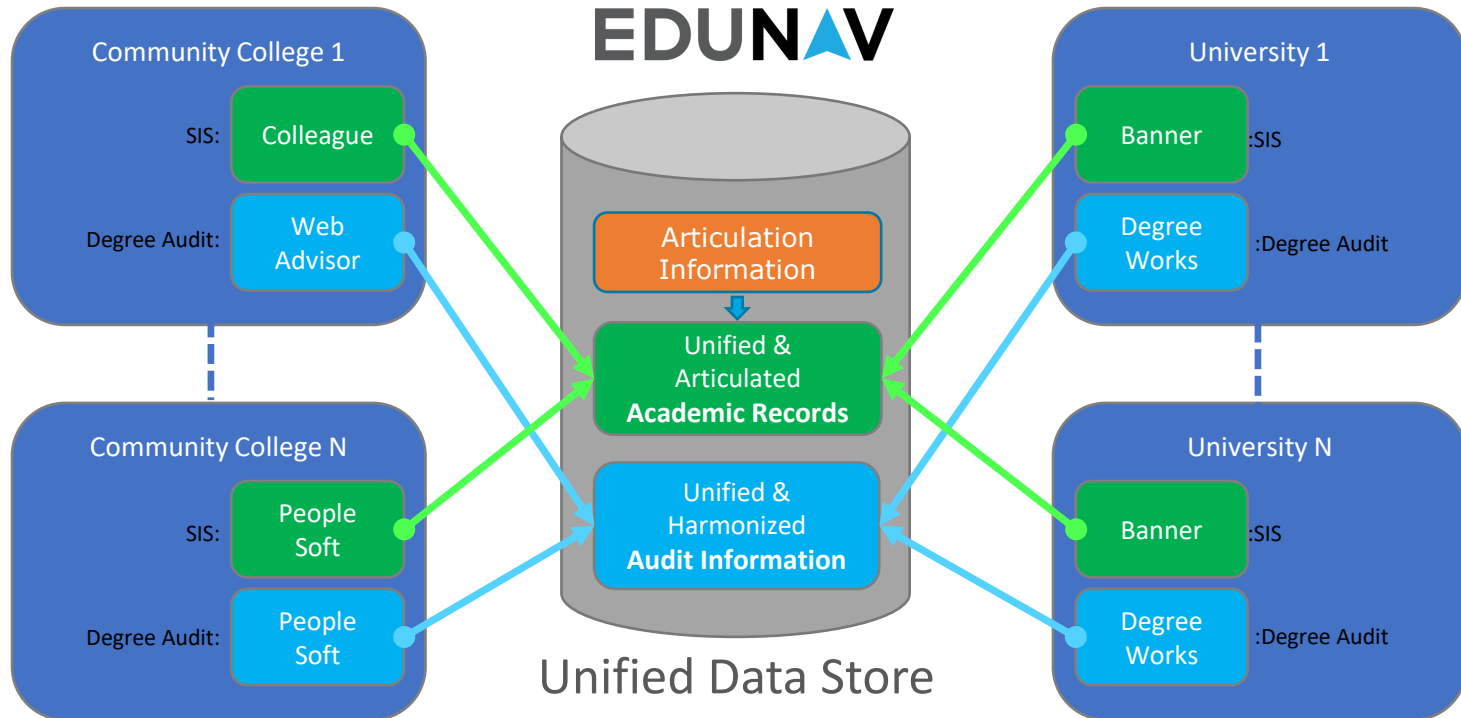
EDUNAV

Community College 1

SIS: Colleague

Degree Audit: Web Advisor

Community College N

SIS: People Soft

Degree Audit: People Soft

Articulation Information

Unified & Articulated **Academic Records**

Unified & Harmonized **Audit Information**

Unified Data Store

University 1

Banner :SIS

Degree Works :Degree Audit

University N

Banner :SIS

Degree Works :Degree Audit